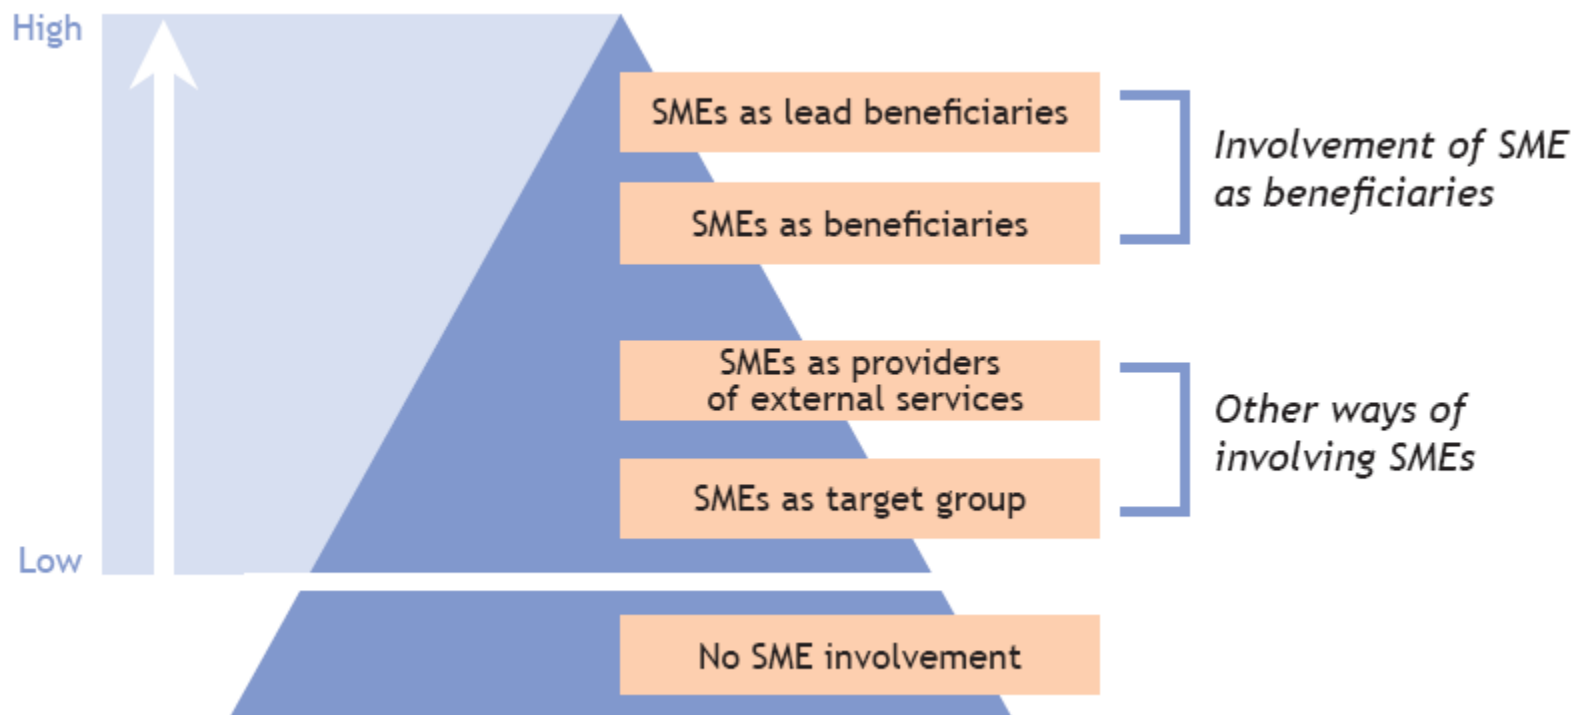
High

Low

SMEs as lead beneficiaries

SMEs as beneficiaries

Involvement of SME as beneficiaries

SMEs as providers of external services

SMEs as target group

Other ways of involving SMEs

No SME involvement